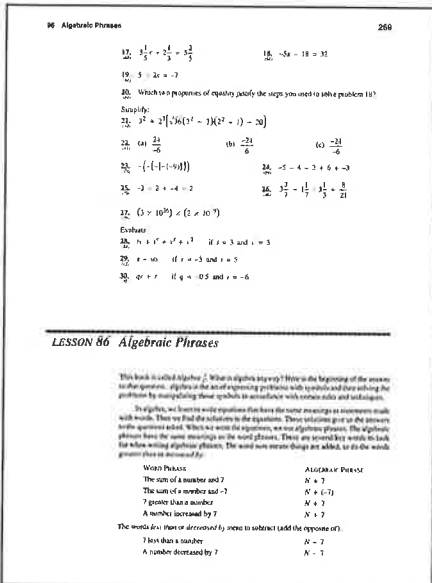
86 Algebraic Phrases

269

17. $3\frac{1}{5}c + 2\frac{1}{3} = 5\frac{2}{5}$

18. $-5x - 18 = 32$

19. $5 + 2x = -7$

20. Which two properties of equality justify the steps you used to solve problem 18?

Simplify:

21. $3^2 + 2^3[\sqrt{36}(3^2 - 1)(2^2 - 1) - 20]$

22. (a) $\frac{24}{-6}$

(b) $\frac{-21}{6}$

(c) $\frac{-21}{-6}$

23. $-\{-[-(-9)]\}$

24. $-5 - 4 - 3 + 6 + -3$

25. $-3 - 2 + -4 - 2$

26. $3\frac{2}{7} - 1\frac{1}{7} + 3\frac{1}{3} - \frac{8}{21}$

27. $(3 \times 10^{16}) \times (2 \times 10^{-9})$

Evaluate:

28. $x + x^2 + x^3 + x^4$ if $x = 3$ and $x = 3$

29. $x - xz$ if $x = -3$ and $z = 5$

30. $qx + r$ if $q = -0.5$ and $r = -6$

LESSON 86 Algebraic Phrases

This book is called Algebra ½. What is algebra anyway? Here is the beginning of the answer to that question: algebra is the art of expressing problems with symbols and then solving the problems by manipulating those symbols in accordance with certain rules and techniques.

In algebra, we learn to write equations that have the same meanings as statements made with words. Then we find the solutions to the equations. These solutions give us the answers to the questions asked. When we write the equations, we use algebraic phrases. The algebraic phrases have the same meanings as the word phrases. There are several key words to look for when writing algebraic phrases. The word sum means things are added, so do the words greater than or increased by.

| WORD PHRASE | ALGEBRAIC PHRASE |
|---|---|
| The sum of a number and 7 | $N + 7$ |
| The sum of a number and −7 | $N + (-7)$ |
| 7 greater than a number | $N + 7$ |
| A number increased by 7 | $N + 7$ |

The words less than or decreased by mean to subtract (add the opposite of).

| | |
|---|---|
| 7 less than a number | $N - 7$ |
| A number decreased by 7 | $N - 7$ |